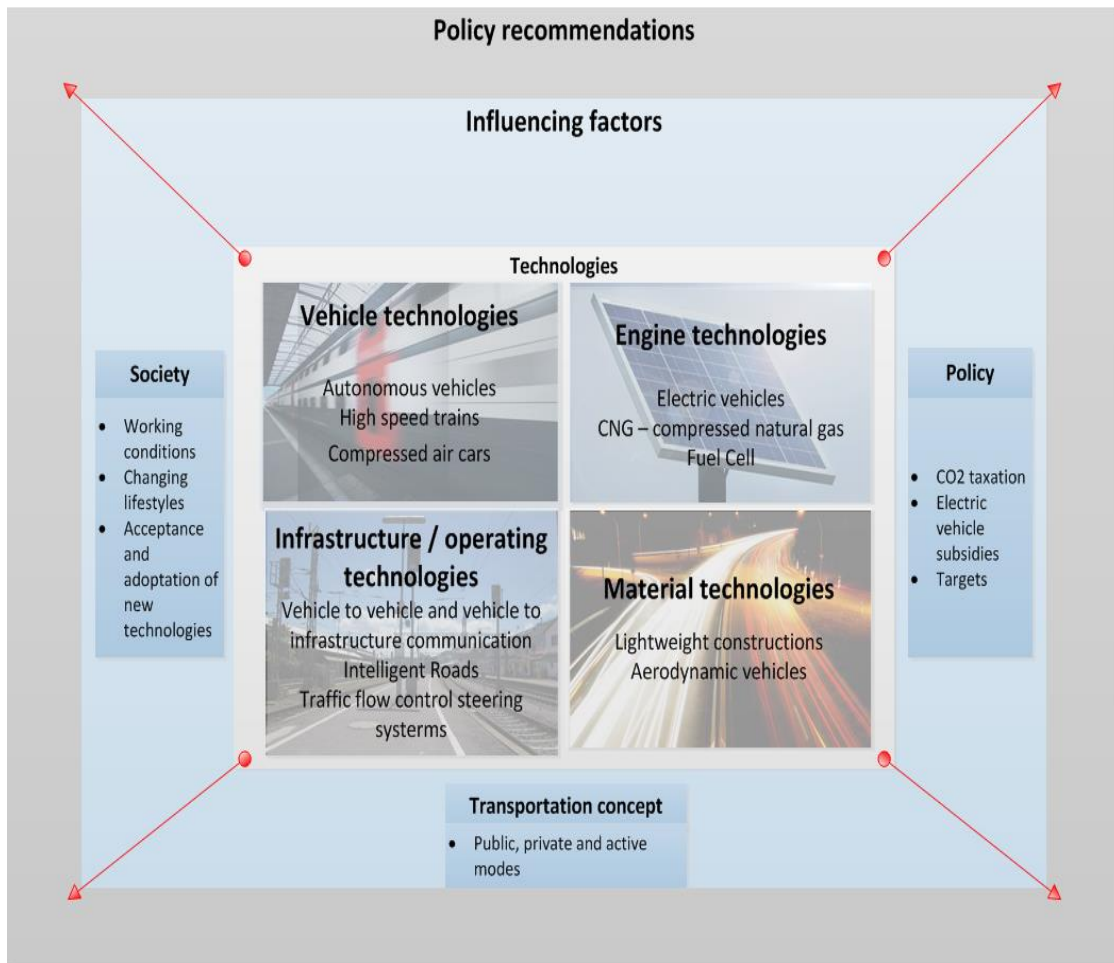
Policy recommendations

Influencing factors

Technologies

Vehicle technologies

Autonomous vehicles
High speed trains
Compressed air cars

Engine technologies

Electric vehicles
CNG – compressed natural gas
Fuel Cell

Infrastructure / operating technologies

Vehicle to vehicle and vehicle to infrastructure communication
Intelligent Roads
Traffic flow control steering systerms

Material technologies

Lightweight constructions
Aerodynamic vehicles

Society

- Working conditions
- Changing lifestyles
- Acceptance and adoptation of new technologies

Policy

- CO2 taxation
- Electric vehicle subsidies
- Targets

Transportation concept

- Public, private and active modes